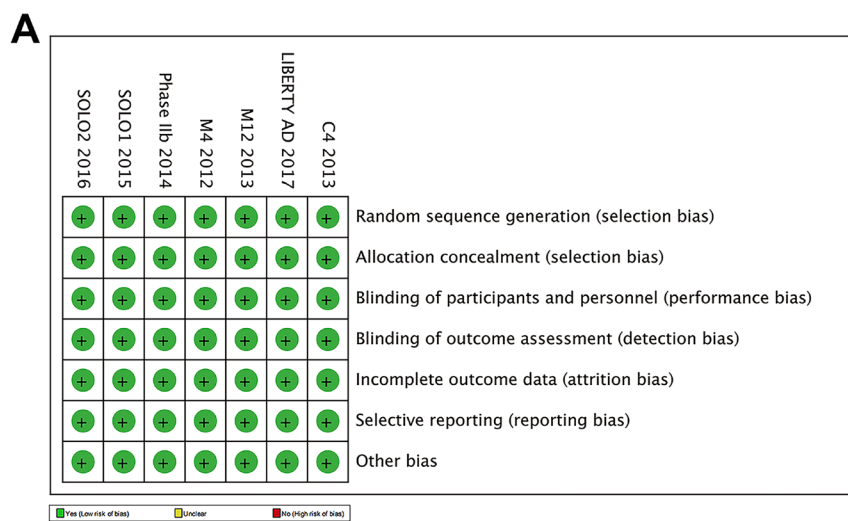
A

| | SOLO2 2016 | SOLO1 2015 | Phase IIb 2014 | M4 2012 | M12 2013 | LIBERTY AD 2017 | C4 2013 |
|---|---|---|---|---|---|---|---|
| Random sequence generation (selection bias) | + | + | + | + | + | + | + |
| Allocation concealment (selection bias) | + | + | + | + | + | + | + |
| Blinding of participants and personnel (performance bias) | + | + | + | + | + | + | + |
| Blinding of outcome assessment (detection bias) | + | + | + | + | + | + | + |
| Incomplete outcome data (attrition bias) | + | + | + | + | + | + | + |
| Selective reporting (reporting bias) | + | + | + | + | + | + | + |
| Other bias | + | + | + | + | + | + | + |

Yes (Low risk of bias) Unclear No (High risk of bias)